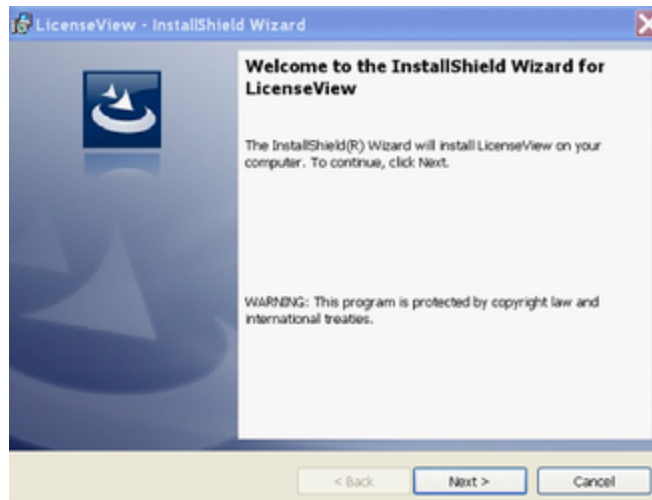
LicenseView - InstallShield Wizard

Welcome to the InstallShield Wizard for LicenseView

The InstallShield(R) Wizard will install LicenseView on your computer. To continue, click Next.

WARNING: This program is protected by copyright law and international treaties.

< Back

Next >

Cancel